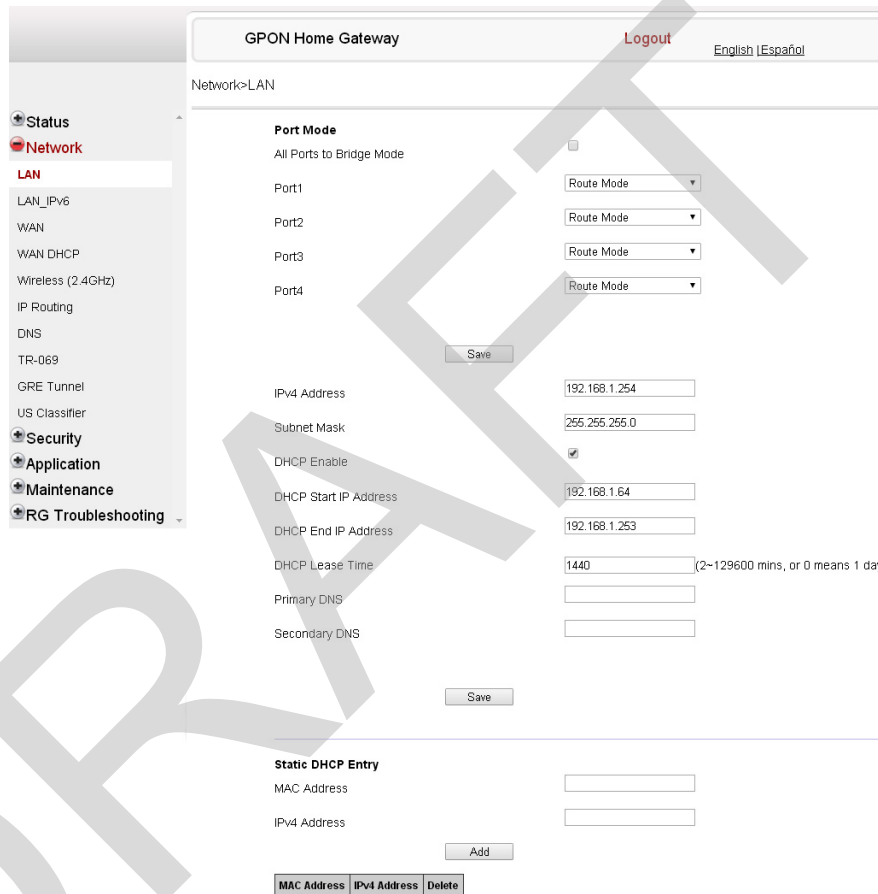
GPON Home Gateway
Logout
English | Español

Network>LAN

Status
Network
LAN
LAN_IPv6
WAN
WAN DHCP
Wireless (2.4GHz)
IP Routing
DNS
TR-069
GRE Tunnel
US Classifier
Security
Application
Maintenance
RG Troubleshooting

Port Mode
All Ports to Bridge Mode
Port1 Route Mode
Port2 Route Mode
Port3 Route Mode
Port4 Route Mode

Save

IPv4 Address 192.168.1.254
Subnet Mask 255.255.255.0
DHCP Enable
DHCP Start IP Address 192.168.1.64
DHCP End IP Address 192.168.1.253
DHCP Lease Time 1440 (2~129600 mins, or 0 means 1 da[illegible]
Primary DNS
Secondary DNS

Save

Static DHCP Entry
MAC Address
IPv4 Address
Add

| MAC Address | IPv4 Address | Delete |
|---|---|---|

DRAFT